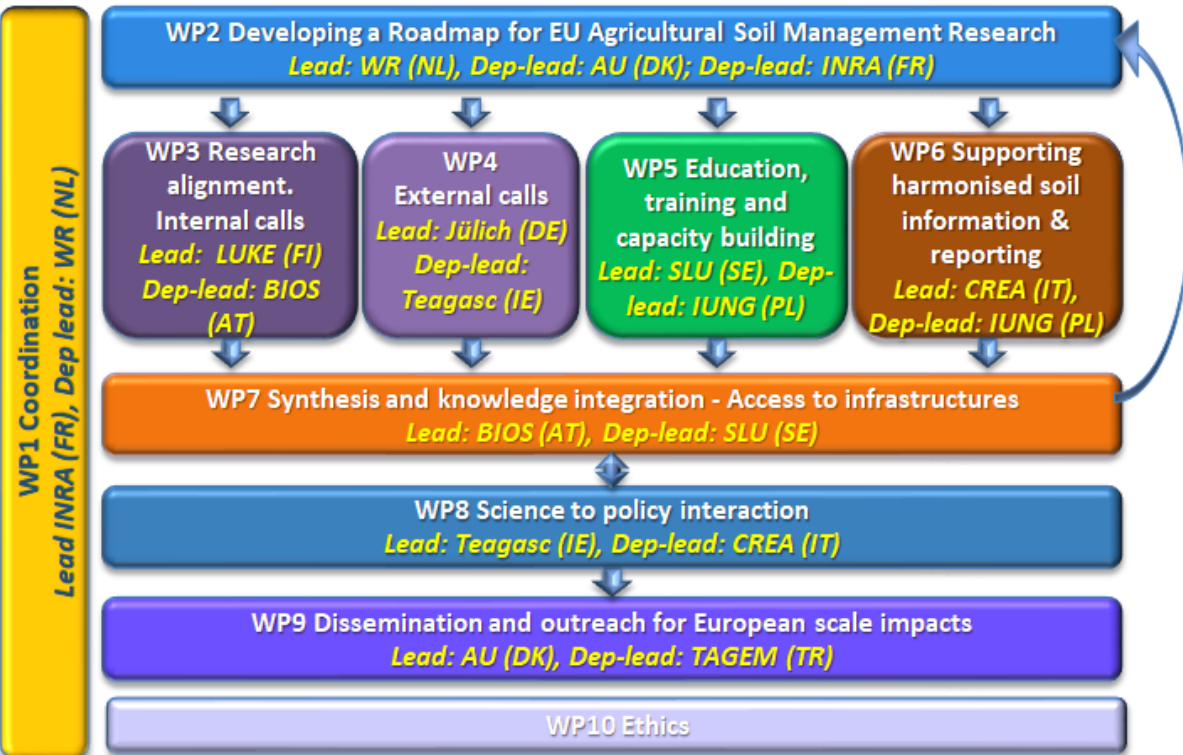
WP1 Coordination
Lead INRA (FR), Dep lead: WR (NL)

WP2 Developing a Roadmap for EU Agricultural Soil Management Research
Lead: WR (NL), Dep-lead: AU (DK); Dep-lead: INRA (FR)

WP3 Research alignment. Internal calls
Lead: LUKE (FI)
Dep-lead: BIOS (AT)

WP4
External calls
Lead: Jülich (DE)
Dep-lead: Teagasc (IE)

WP5 Education, training and capacity building
Lead: SLU (SE), Dep-lead: IUNG (PL)

WP6 Supporting harmonised soil information & reporting
Lead: CREA (IT),
Dep-lead: IUNG (PL)

WP7 Synthesis and knowledge integration - Access to infrastructures
Lead: BIOS (AT), Dep-lead: SLU (SE)

WP8 Science to policy interaction
Lead: Teagasc (IE), Dep-lead: CREA (IT)

WP9 Dissemination and outreach for European scale impacts
Lead: AU (DK), Dep-lead: TAGEM (TR)

WP10 Ethics